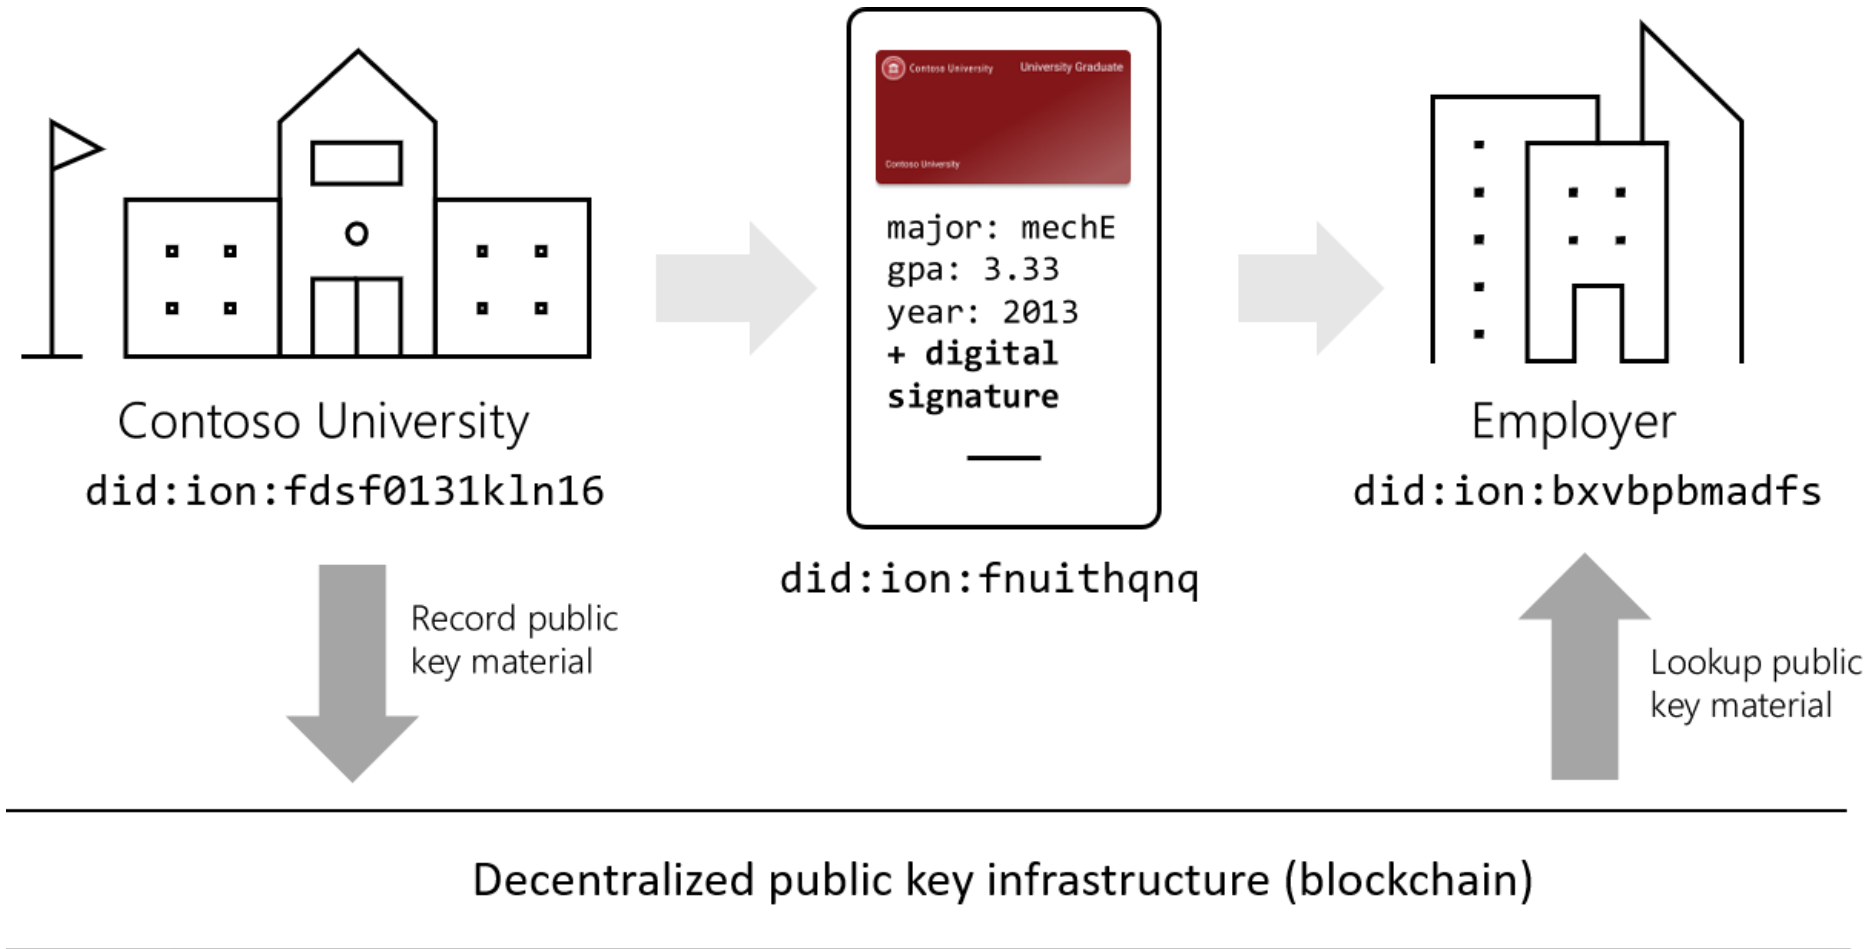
Contoso University
did:ion:fdsf0131kln16

Contoso University University Graduate
Contoso University

major: mechE
gpa: 3.33
year: 2013
+ digital signature

did:ion:fnuithqnq

Employer
did:ion:bxvbpbmadfs

Record public key material

Lookup public key material

Decentralized public key infrastructure (blockchain)